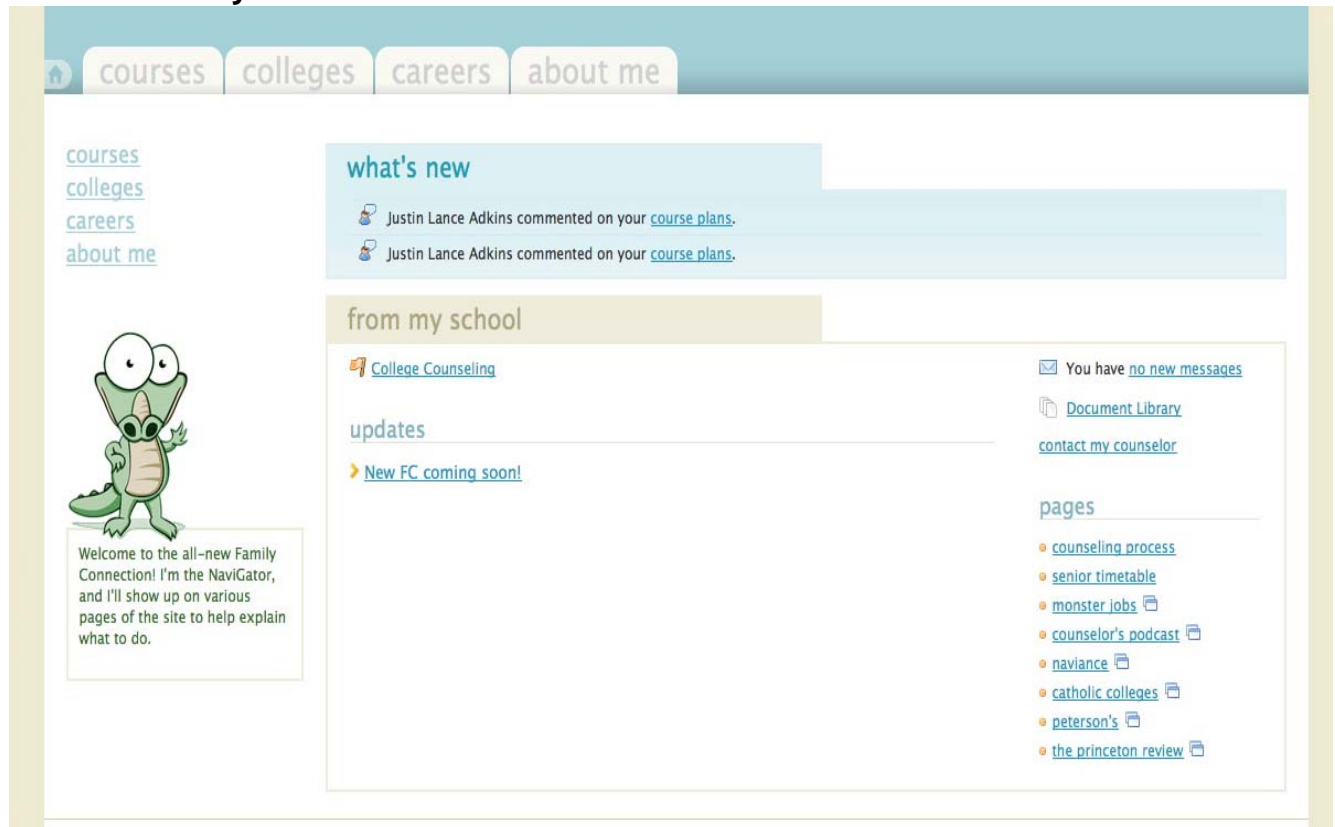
courses colleges careers about me

courses
colleges
careers
about me

what's new

Justin Lance Adkins commented on your course plans.

Justin Lance Adkins commented on your course plans.

from my school

College Counseling

updates

New FC coming soon!

You have no new messages

Document Library

contact my counselor

pages

counseling process
senior timetable
monster jobs
counselor's podcast
naviance
catholic colleges
peterson's
the princeton review

Welcome to the all-new Family Connection! I'm the NaviGator, and I'll show up on various pages of the site to help explain what to do.